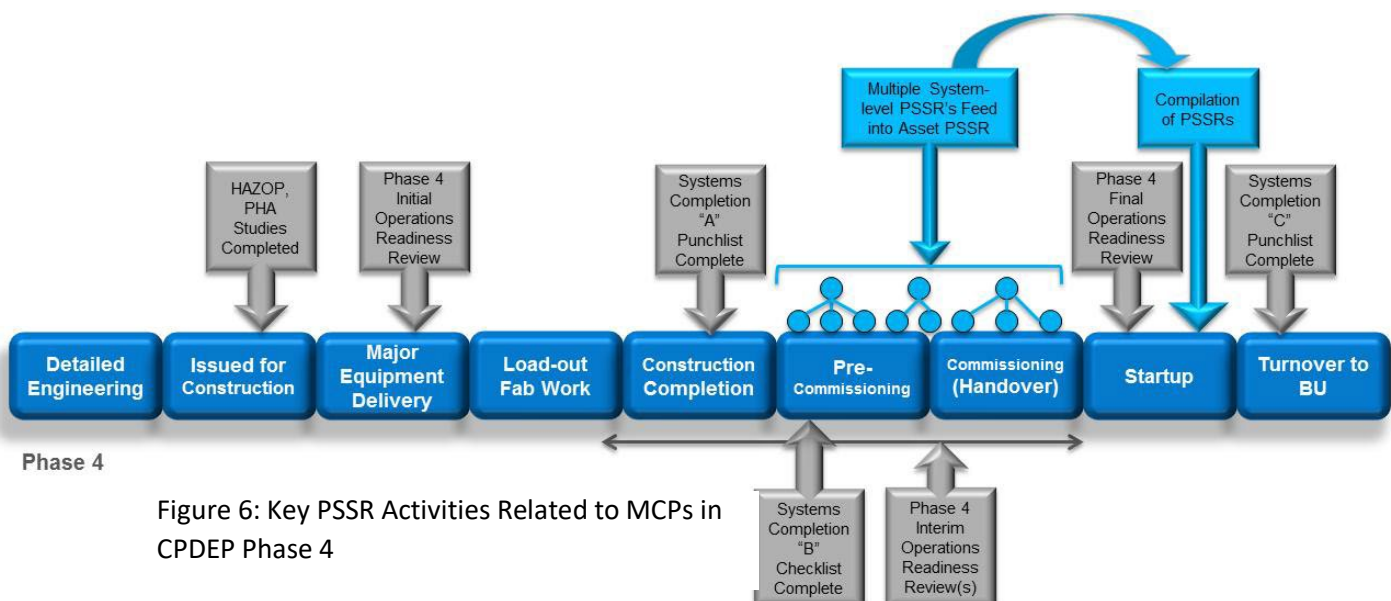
Multiple System-level PSSR's Feed into Asset PSSR

Compilation of PSSRs

HAZOP, PHA Studies Completed

Phase 4 Initial Operations Readiness Review

Systems Completion "A" Punchlist Complete

Phase 4 Final Operations Readiness Review

Systems Completion "C" Punchlist Complete

Detailed Engineering

Issued for Construction

Major Equipment Delivery

Load-out Fab Work

Construction Completion

Pre-Commissioning

Commissioning (Handover)

Startup

Turnover to BU

Phase 4

Figure 6: Key PSSR Activities Related to MCPs in CPDEP Phase 4

Systems Completion "B" Checklist Complete

Phase 4 Interim Operations Readiness Review(s)